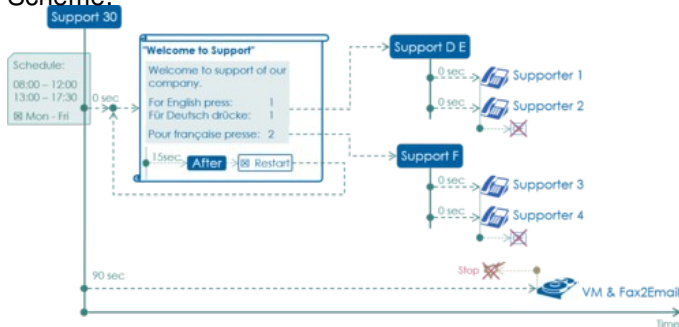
Scheme:

Support 30

Schedule:
08:00 – 12:00
13:00 – 17:30
☒ Mon - Fri

0 sec

"Welcome to Support"
Welcome to support of our company.
For English press: 1
Für Deutsch drücke: 1
Pour française presse: 2

15sec
After
☒ Restart

Support D E
0 sec
Supporter 1
0 sec
Supporter 2

Support F
0 sec
Supporter 3
0 sec
Supporter 4

90 sec
Stop
VM & Fax2Email

Time